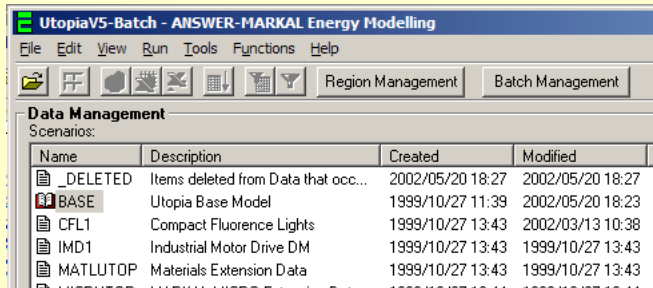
UtopiaV5-Batch - ANSWER-MARKAL Energy Modelling

File Edit View Run Tools Functions Help

Region Management Batch Management

Data Management

Scenarios:

| Name | Description | Created | Modified |
|---|---|---|---|
| _DELETED | Items deleted from Data that occ... | 2002/05/20 18:27 | 2002/05/20 18:27 |
| BASE | Utopia Base Model | 1999/10/27 11:39 | 2002/05/20 18:23 |
| CFL1 | Compact Fluorence Lights | 1999/10/27 13:43 | 2002/03/13 10:38 |
| IMD1 | Industrial Motor Drive DM | 1999/10/27 13:43 | 1999/10/27 13:43 |
| MATLUTOP | Materials Extension Data | 1999/10/27 13:43 | 1999/10/27 13:43 |
| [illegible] | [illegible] | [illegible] | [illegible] |